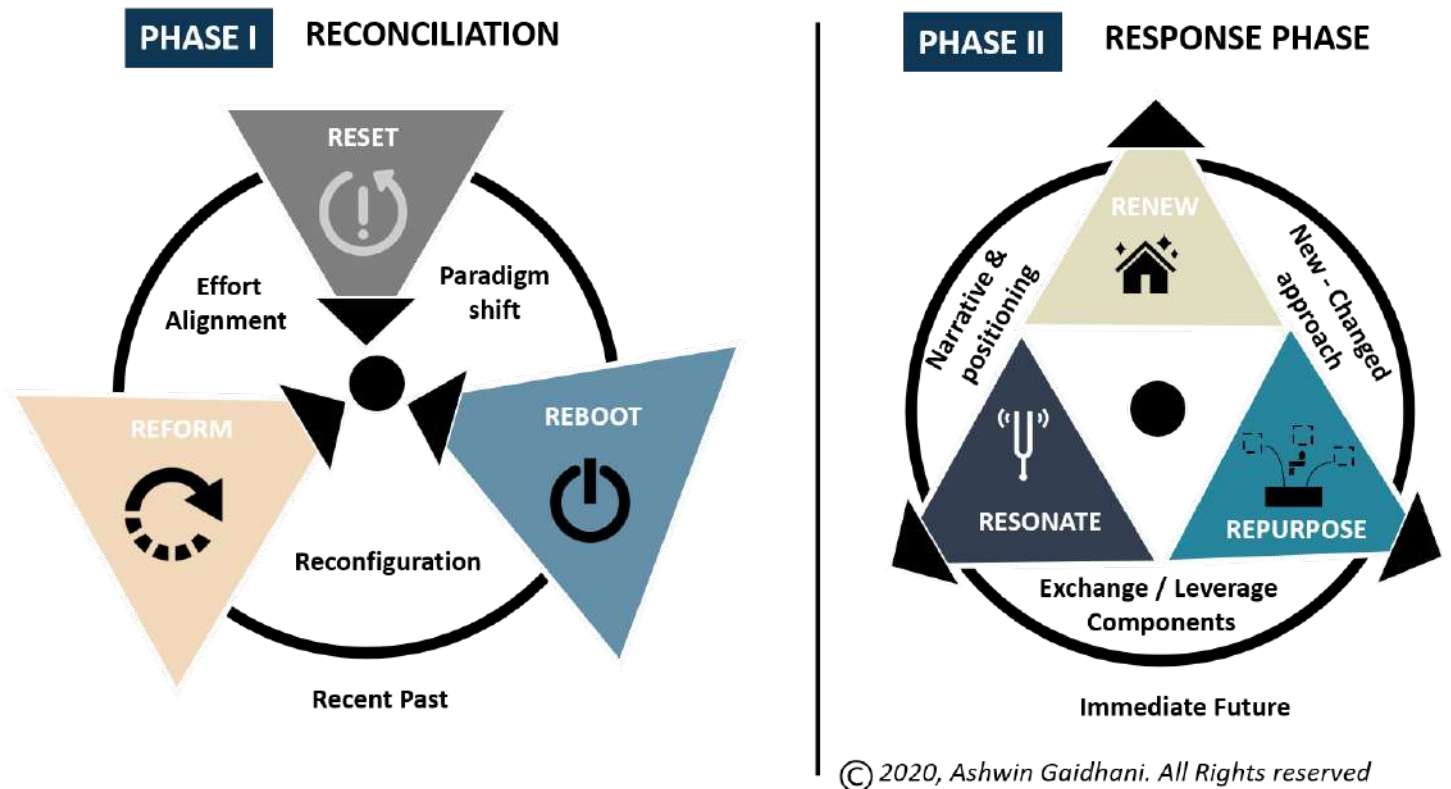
PHASE I RECONCILIATION

RESET

Effort Alignment

Paradigm shift

REFORM

REBOOT

Reconfiguration

Recent Past

PHASE II RESPONSE PHASE

RENEW

Narrative & positioning

New - Changed approach

RESONATE

REPURPOSE

Exchange / Leverage Components

Immediate Future

© 2020, Ashwin Gaidhani. All Rights reserved